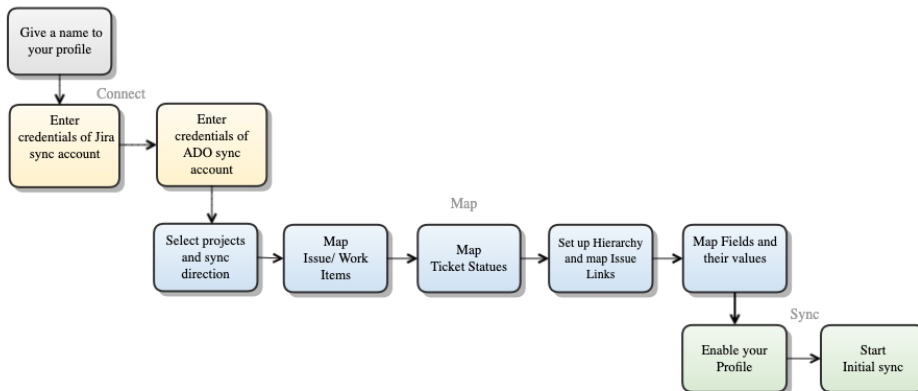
Give a name to your profile

Connect

Enter credentials of Jira sync account

Enter credentials of ADO sync account

Map

Select projects and sync direction

Map Issue/ Work Items

Map Ticket Statues

Set up Hierarchy and map Issue Links

Map Fields and their values

Sync

Enable your Profile

Start Initial sync